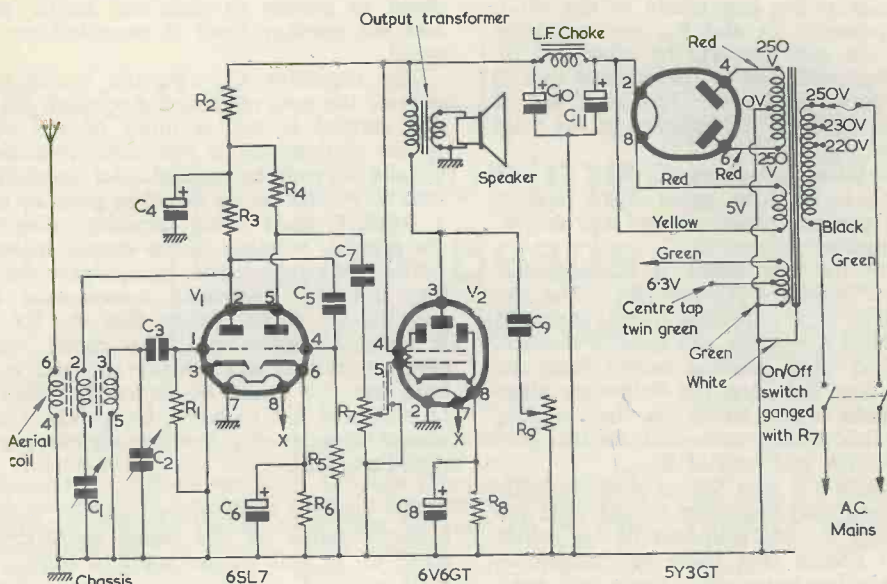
Output transformer
L.F. Choke
Red
250 V
4
2
0V
250V
230V
220V
8
6
Red
Red
250 V
$C_{10}$
$C_{11}$
Speaker
$R_2$
$R_4$
$C_4$
$R_3$
Yellow
5V
Black
Green
$C_7$
Green
6·3V
Centre tap twin green
Green
White
On/Off switch ganged with $R_7$
$V_1$
2
5
$C_5$
3
$V_2$
$C_9$
$C_3$
1
4
4
5
6
2
3
6
3
7
8
2
7
8
4
1
5
$R_1$
X
X
$R_7$
$R_9$
Aerial coil
$C_2$
$R_5$
$C_1$
$C_6$
$R_6$
$C_8$
$R_8$
A.C. Mains
Chassis
6SL7
6V6GT
5Y3GT